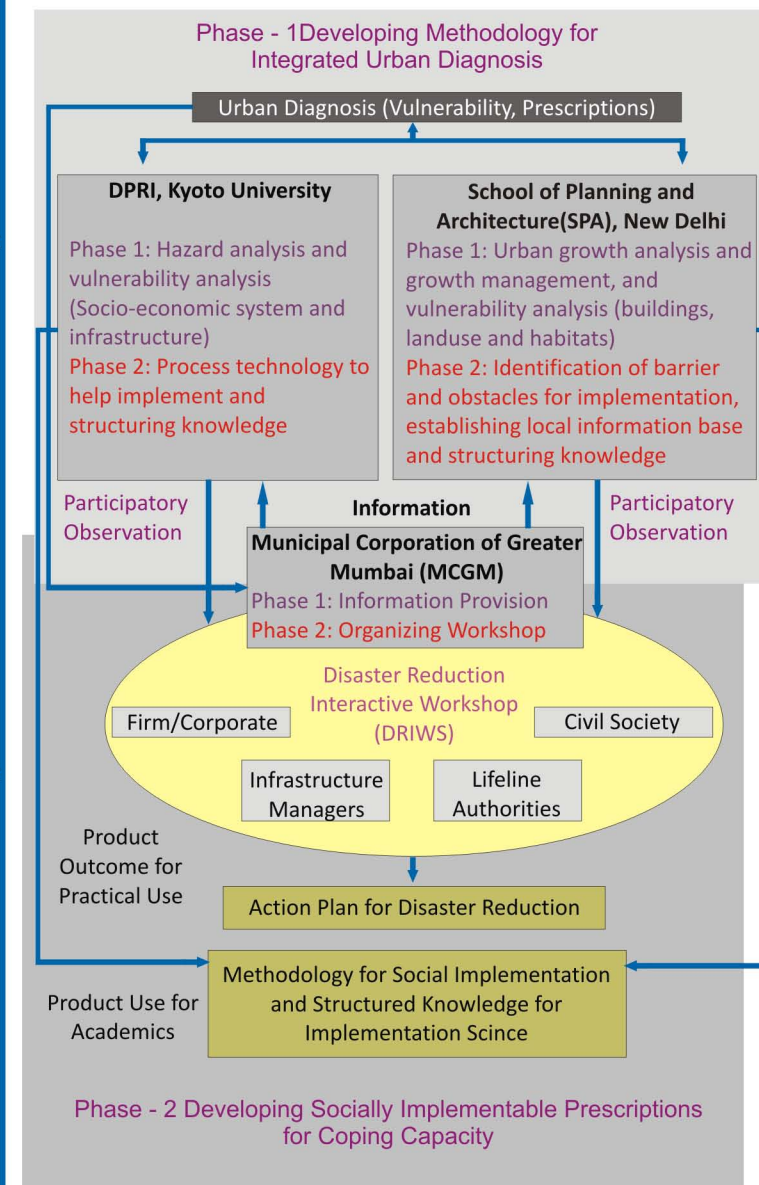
Phase - 1Developing Methodology for Integrated Urban Diagnosis

Urban Diagnosis (Vulnerability, Prescriptions)

DPRI, Kyoto University

Phase 1: Hazard analysis and vulnerability analysis (Socio-economic system and infrastructure)
Phase 2: Process technology to help implement and structuring knowledge

School of Planning and Architecture(SPA), New Delhi

Phase 1: Urban growth analysis and growth management, and vulnerability analysis (buildings, landuse and habitats)
Phase 2: Identification of barrier and obstacles for implementation, establishing local information base and structuring knowledge

Participatory Observation

Information

Participatory Observation

Municipal Corporation of Greater Mumbai (MCGM)
Phase 1: Information Provision
Phase 2: Organizing Workshop

Disaster Reduction Interactive Workshop (DRIWS)

Firm/Corporate

Civil Society

Infrastructure Managers

Lifeline Authorities

Product Outcome for Practical Use

Action Plan for Disaster Reduction

Product Use for Academics

Methodology for Social Implementation and Structured Knowledge for Implementation Scince

Phase - 2 Developing Socially Implementable Prescriptions for Coping Capacity